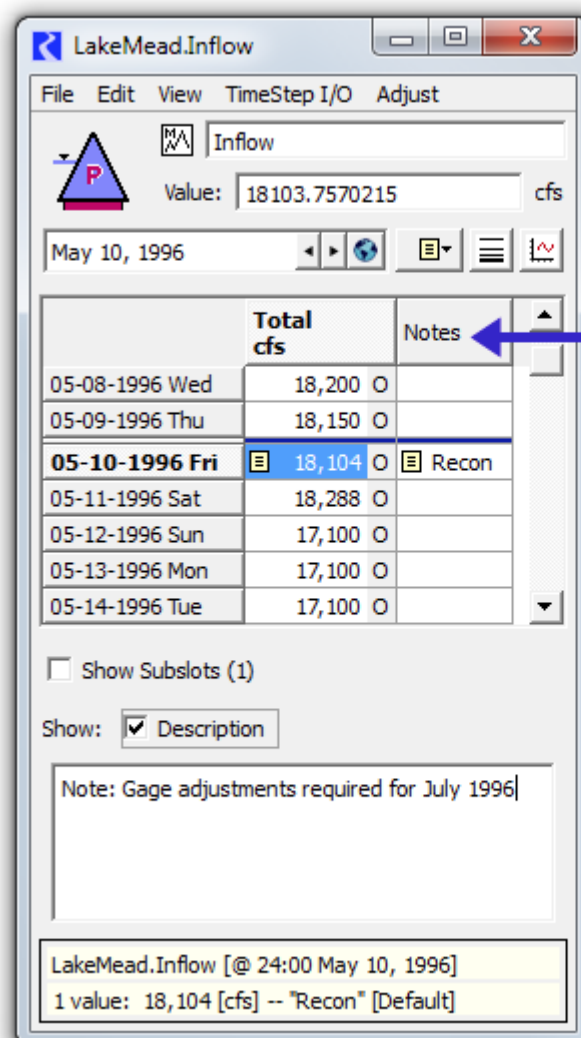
LakeMead.Inflow

File Edit View TimeStep I/O Adjust

Inflow

Value: 18103.7570215 cfs

May 10, 1996

| | Total cfs | | Notes |
|---|---|---|---|
| 05-08-1996 Wed | 18,200 | O | |
| 05-09-1996 Thu | 18,150 | O | |
| 05-10-1996 Fri | 18,104 | O | Recon |
| 05-11-1996 Sat | 18,288 | O | |
| 05-12-1996 Sun | 17,100 | O | |
| 05-13-1996 Mon | 17,100 | O | |
| 05-14-1996 Tue | 17,100 | O | |

Show Subslots (1)

Show: Description

Note: Gage adjustments required for July 1996

LakeMead.Inflow [@ 24:00 May 10, 1996]
1 value: 18,104 [cfs] -- "Recon" [Default]